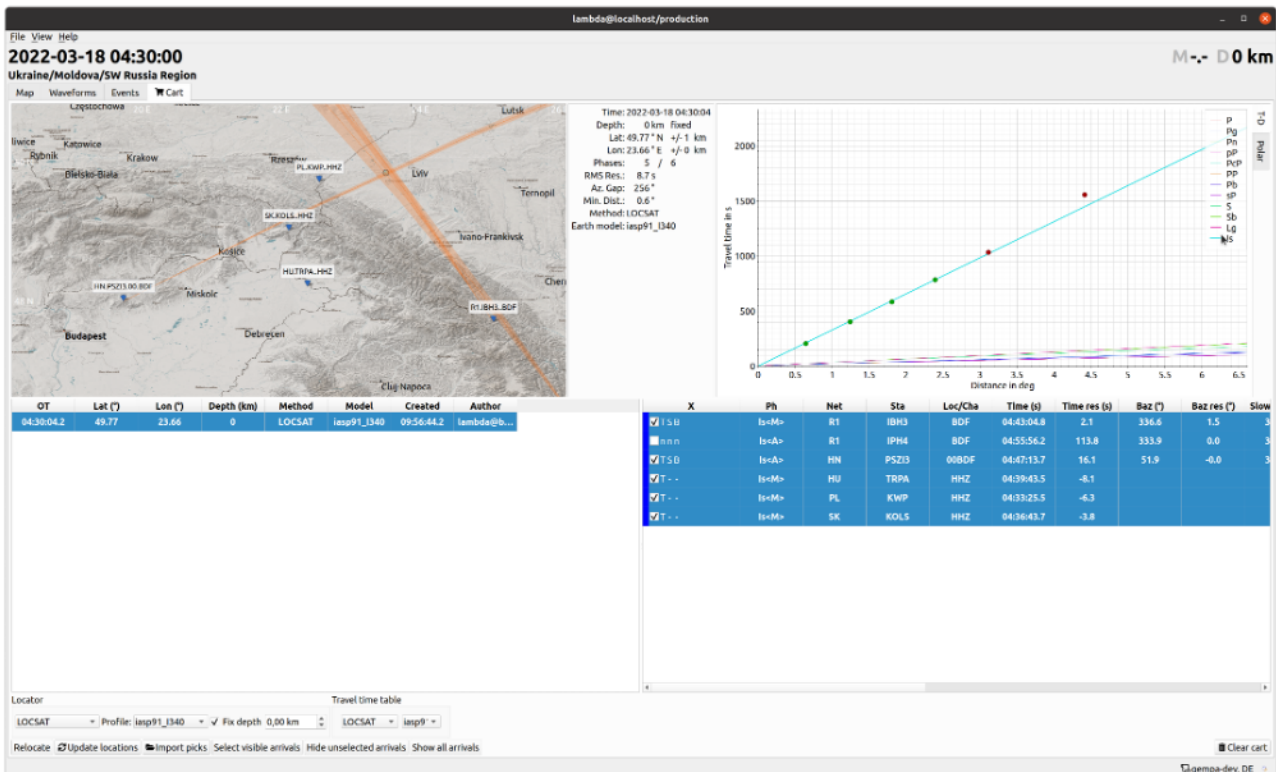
lambda@localhost/production

File View Help

2022-03-18 04:30:00
Ukraine/Moldova/SW Russia Region

M -.- D 0 km

Map Waveforms Events Cart

Częstochowa Lutsk
Katowice
Rybnik Krakow
Bielsko-Biała Rzeszów
PL.KWP..HHZ
Lviv
Ternopil
SK.KOLS..HHZ
Ivano-Frankivsk
Košice
HU.TRPA..HHZ
HN.PSZI3.00.BDF
Miskolc
Chern
R1.IBH3..BDF
Budapest
Debrecen
Cluj-Napoca

Time: 2022-03-18 04:30:04
Depth: 0 km fixed
Lat: 49.77 ° N +/- 1 km
Lon: 23.66 ° E +/- 0 km
Phases: 5 / 6
RMS Res.: 8.7 s
Az. Gap: 256 °
Min. Dist.: 0.6 °
Method: LOCSAT
Earth model: iasp91_l340

P
Pg
Pn
pP
PcP
PP
Pb
sP
S
Sb
Lg
Is

T-D
Polar

Travel time in s
2000
1500
1000
500
0
0 0.5 1 1.5 2 2.5 3 3.5 4 4.5 5 5.5 6 6.5
Distance in deg

| OT | Lat (°) | Lon (°) | Depth (km) | Method | Model | Created | Author |
|---|---|---|---|---|---|---|---|
| 04:30:04.2 | 49.77 | 23.66 | 0 | LOCSAT | iasp91_l340 | 09:56:44.2 | lambda@b... |

| X | Ph | Net | Sta | Loc/Cha | Time (s) | Time res (s) | Baz (°) | Baz res (°) | Slow |
|---|---|---|---|---|---|---|---|---|---|
| ✓ T S B | Is<M> | R1 | IBH3 | BDF | 04:43:04.8 | 2.1 | 336.6 | 1.5 | 3 |
| n n n | Is<A> | R1 | IPH4 | BDF | 04:55:56.2 | 113.8 | 333.9 | 0.0 | 3 |
| ✓ T S B | Is<A> | HN | PSZI3 | 00BDF | 04:47:13.7 | 16.1 | 51.9 | -0.0 | 3 |
| ✓ T - - | Is<M> | HU | TRPA | HHZ | 04:39:43.5 | -8.1 | | | |
| ✓ T - - | Is<M> | PL | KWP | HHZ | 04:33:25.5 | -6.3 | | | |
| ✓ T - - | Is<M> | SK | KOLS | HHZ | 04:36:43.7 | -3.8 | | | |

Locator
LOCSAT Profile: iasp91_l340 ✓ Fix depth 0,00 km

Travel time table
LOCSAT iasp9

Relocate Update locations Import picks Select visible arrivals Hide unselected arrivals Show all arrivals

Clear cart

gempa-dev, DE